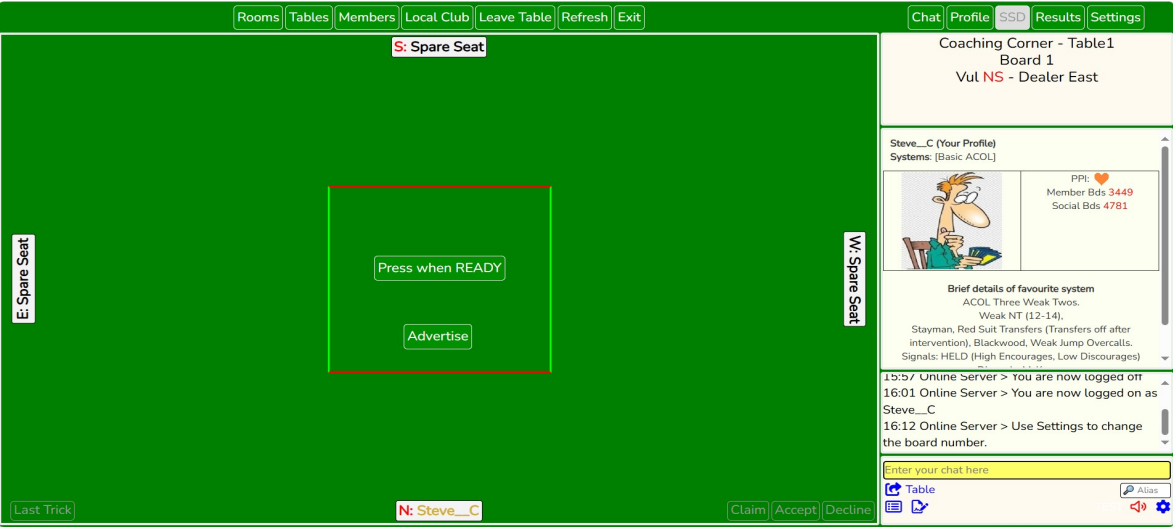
Rooms Tables Members Local Club Leave Table Refresh Exit

Chat Profile SSD Results Settings

S: Spare Seat

E: Spare Seat

W: Spare Seat

Press when READY

Advertise

Last Trick

N: Steve__C

Claim Accept Decline

Coaching Corner - Table1
Board 1
Vul NS - Dealer East

Steve__C (Your Profile)
Systems: [Basic ACOL]

PPI:
Member Bds 3449
Social Bds 4781

Brief details of favourite system
ACOL Three Weak Twos.
Weak NT (12-14),
Stayman, Red Suit Transfers (Transfers off after intervention), Blackwood, Weak Jump Overcalls.
Signals: HELD (High Encourages, Low Discourages)

15:57 Online Server > You are now logged off
16:01 Online Server > You are now logged on as Steve__C
16:12 Online Server > Use Settings to change the board number.

Enter your chat here

Table

Alias